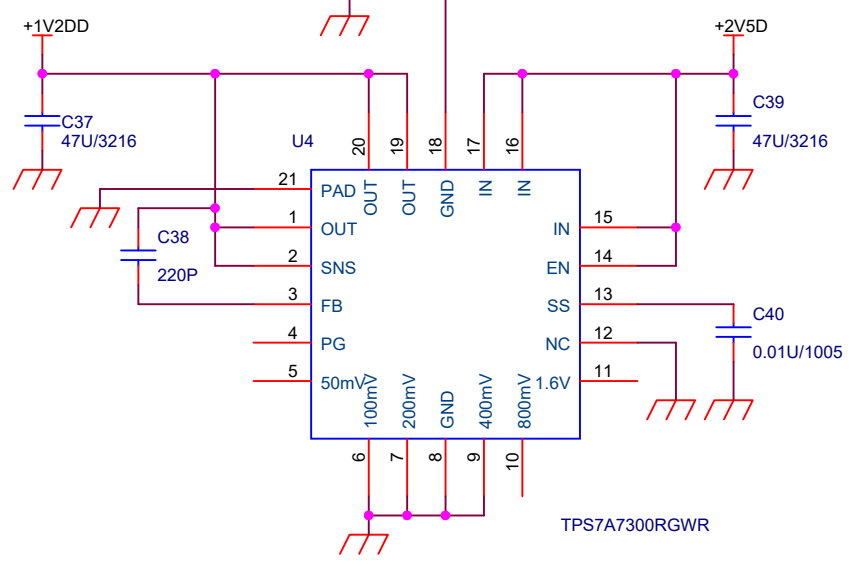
+1V2DD
C37
47U/3216
U4
20 19 18 17 16
OUT OUT GND IN IN
21 PAD
1 OUT
2 SNS
3 FB
4 PG
5 50mV
C38
220P
100mV 200mV GND 400mV 800mV
6 7 8 9 10
+2V5D
C39
47U/3216
IN 15
EN 14
SS 13
NC 12
1.6V 11
C40
0.01U/1005
TPS7A7300RGWR